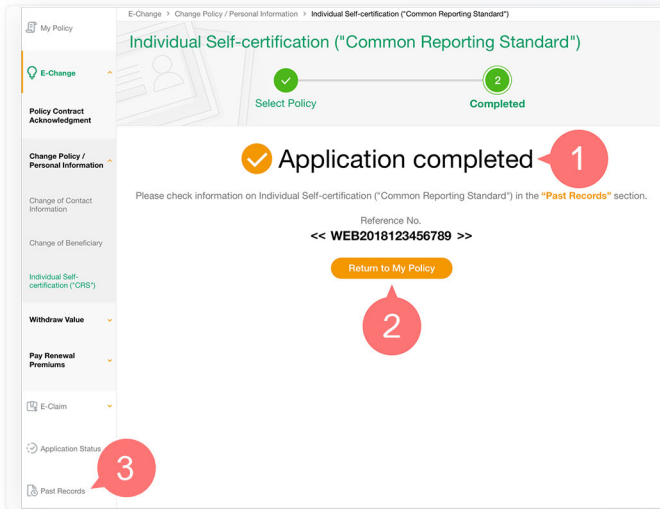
My Policy

E-Change

Policy Contract Acknowledgment

Change Policy / Personal Information

Change of Contact Information

Change of Beneficiary

Individual Self-certification ("CRS")

Withdraw Value

Pay Renewal Premiums

E-Claim

Application Status

Past Records

E-Change > Change Policy / Personal Information > Individual Self-certification ("Common Reporting Standard")

Individual Self-certification ("Common Reporting Standard")

Select Policy

2

Completed

Application completed

1

Please check information on Individual Self-certification ("Common Reporting Standard") in the "Past Records" section.

Reference No.

<< WEB2018123456789 >>

Return to My Policy

2

3